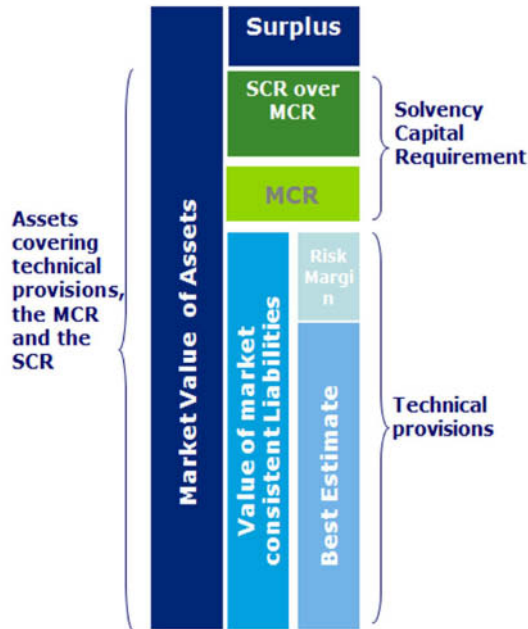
Assets covering technical provisions, the MCR and the SCR

Market Value of Assets

Surplus

SCR over MCR

MCR

Value of market consistent Liabilities

Risk Margin

Best Estimate

Solvency Capital Requirement

Technical provisions